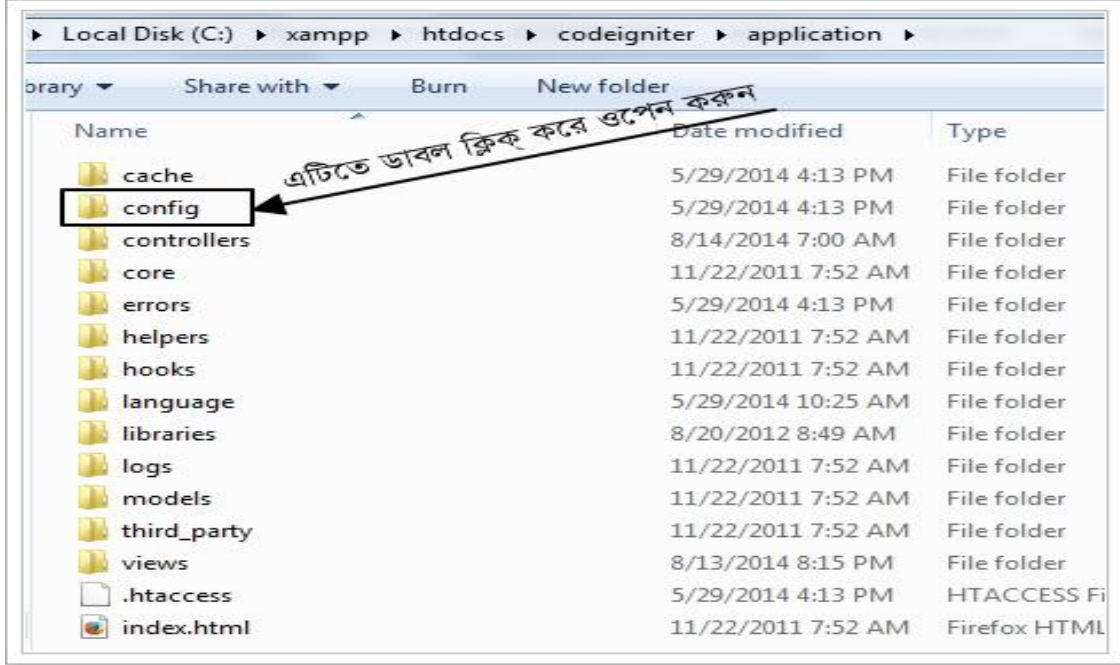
▸ Local Disk (C:) ▸ xampp ▸ htdocs ▸ codeigniter ▸ application ▸

brary ▾ Share with ▾ Burn New folder

এটিতে ডাবল ক্লিক করে ওপেন করুন

| Name | Date modified | Type |
|---|---|---|
| cache | 5/29/2014 4:13 PM | File folder |
| config | 5/29/2014 4:13 PM | File folder |
| controllers | 8/14/2014 7:00 AM | File folder |
| core | 11/22/2011 7:52 AM | File folder |
| errors | 5/29/2014 4:13 PM | File folder |
| helpers | 11/22/2011 7:52 AM | File folder |
| hooks | 11/22/2011 7:52 AM | File folder |
| language | 5/29/2014 10:25 AM | File folder |
| libraries | 8/20/2012 8:49 AM | File folder |
| logs | 11/22/2011 7:52 AM | File folder |
| models | 11/22/2011 7:52 AM | File folder |
| third_party | 11/22/2011 7:52 AM | File folder |
| views | 8/13/2014 8:15 PM | File folder |
| .htaccess | 5/29/2014 4:13 PM | HTACCESS Fi |
| index.html | 11/22/2011 7:52 AM | Firefox HTML |